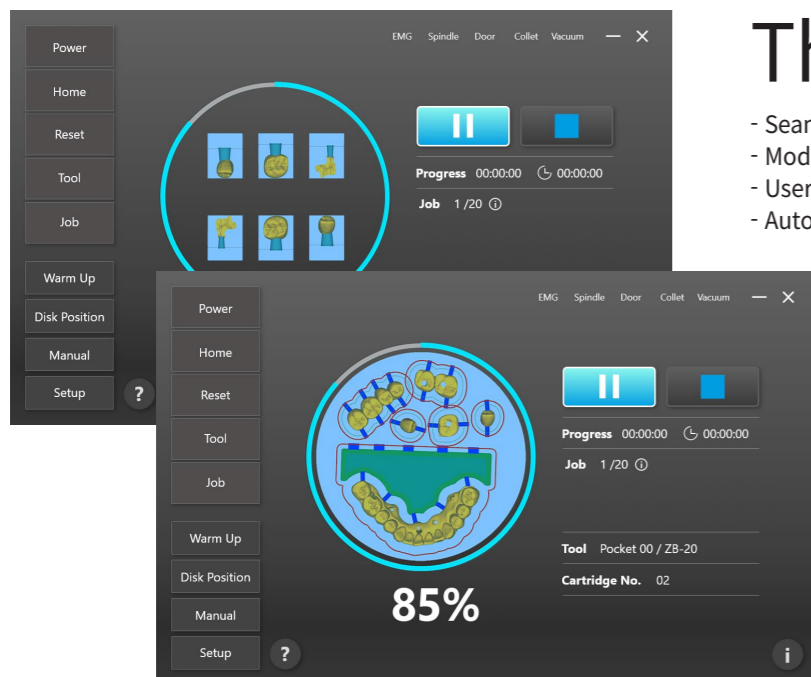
Power
Home
Reset
Tool
Job
Warm Up
Disk Position
Manual
Setup
?

EMG Spindle Door Collet Vacuum

Progress 00:00:00 00:00:00
Job 1 /20

Th

- Sear
- Mod
- User
- Auto

Power
Home
Reset
Tool
Job
Warm Up
Disk Position
Manual
Setup
?

EMG Spindle Door Collet Vacuum

Progress 00:00:00 00:00:00
Job 1 /20

85%

Tool Pocket 00 / ZB-20
Cartridge No. 02

i